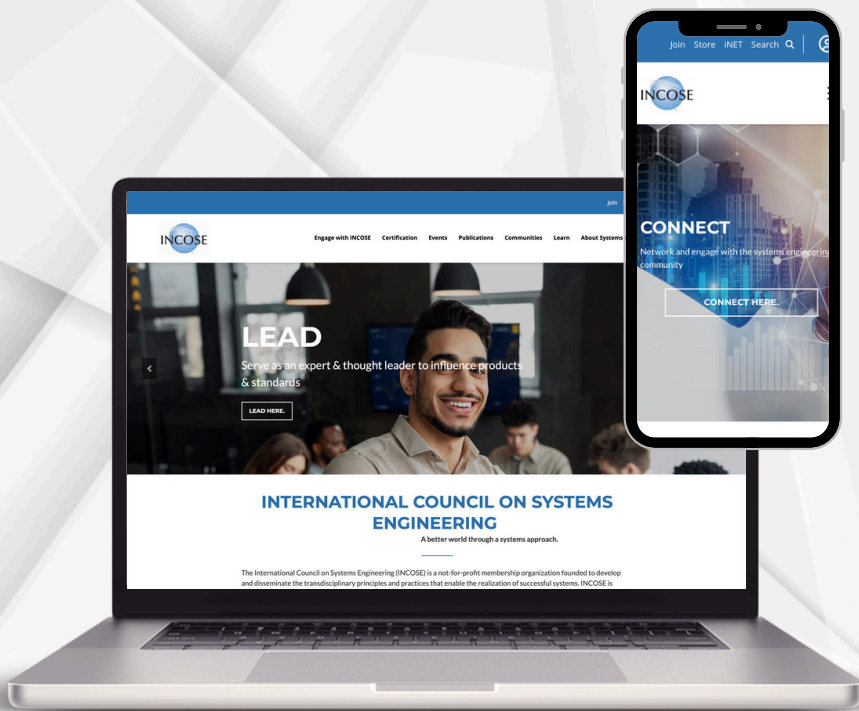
Join

INCOSE

Engage with INCOSE Certification Events Publications Communities Learn About Systems

LEAD

Serve as an expert & thought leader to influence products & standards

LEAD HERE.

INTERNATIONAL COUNCIL ON SYSTEMS ENGINEERING

A better world through a systems approach.

The International Council on Systems Engineering (INCOSE) is a not-for-profit membership organization founded to develop and disseminate the transdisciplinary principles and practices that enable the realization of successful systems. INCOSE is

Join Store iNET Search

INCOSE

CONNECT

Network and engage with the systems engineering community

CONNECT HERE.